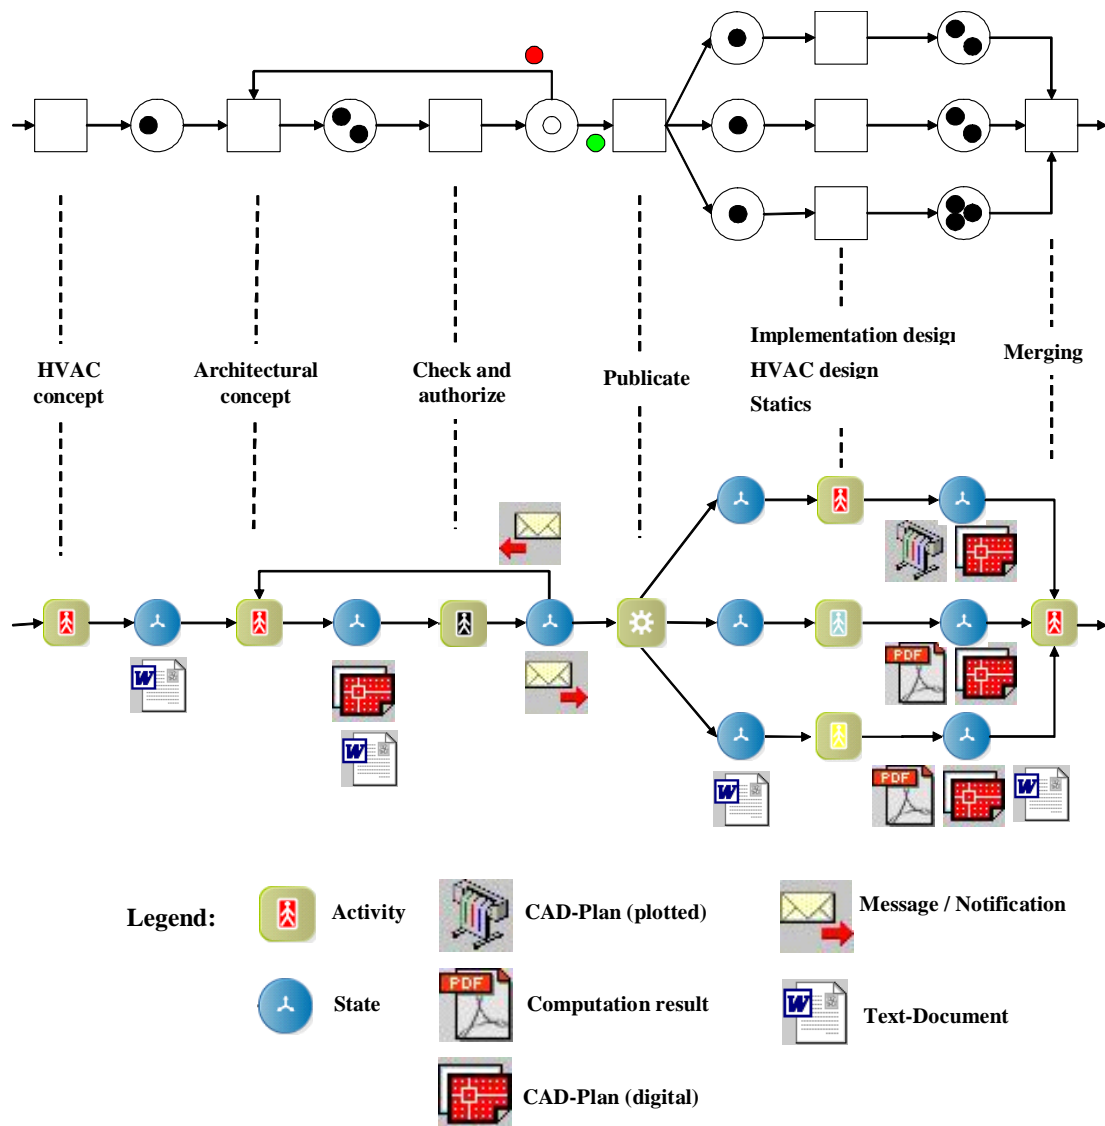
HVAC concept

Architectural concept

Check and authorize

Publicate

Implementation desig
HVAC design
Statics

Merging

PDF

PDF

PDF

Legend:

Activity

CAD-Plan (plotted)

Message / Notification

State

PDF

Computation result

Text-Document

CAD-Plan (digital)